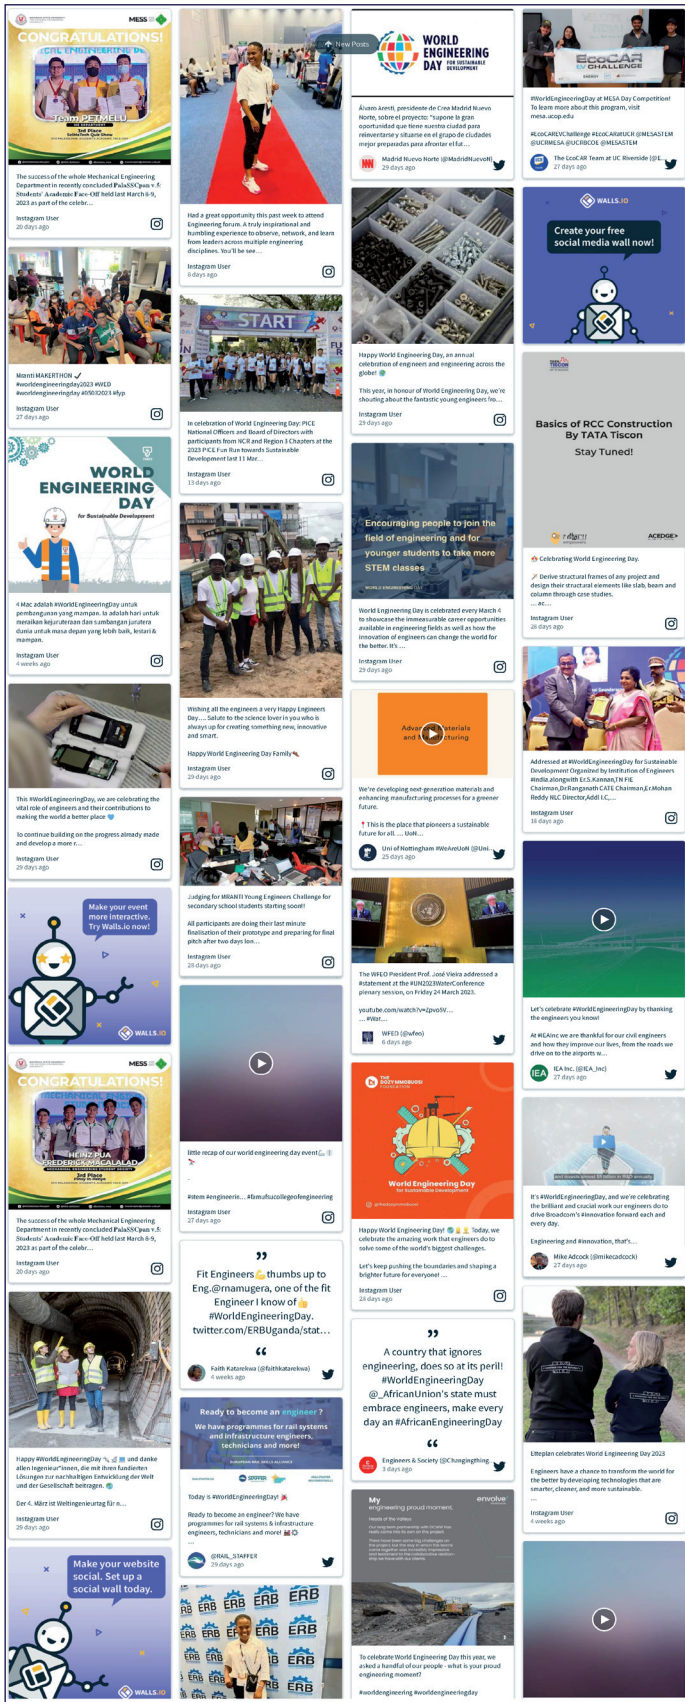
CONGRATULATIONS!
MESS
Team PETMELU
The success of the whole Mechanical Engineering Department in recently concluded PalaSSCpan v.5: Students' Academic Face-Off held last March 6-9, 2023 as part of the celebr...
Instagram User
20 days ago

Manti MAKERTHON
#worldengineeringday2023 #WED #worldengineeringday #05032023 #fyp
Instagram User
27 days ago

WORLD ENGINEERING DAY
for Sustainable Development
4 Mac adalah #WorldEngineeringDay untuk pembangunan yang mampan. Ia adalah hari untuk meraikan kejuruteraan dan sumbangan jurutera dunia untuk masa depan yang lebih baik, lestari & mampan.
Instagram User
4 weeks ago

This #WorldEngineeringDay, we are celebrating the vital role of engineers and their contributions to making the world a better place
to continue building on the progress already made and develop a more r...
Instagram User
29 days ago

Make your event more interactive. Try Walls.io now!
WALLS.IO

CONGRATULATIONS!
MESS
HEINZ PUA
FREDERICK MACALALAD
The success of the whole Mechanical Engineering Department in recently concluded PalaSSCpan v.5: Students' Academic Face-Off held last March 6-9, 2023 as part of the celebr...
Instagram User
20 days ago

Happy #WorldEngineeringDay und danke allen Ingenieur*innen, die mit ihren fundierten Lösungen zur nachhaltigen Entwicklung der Welt und der Gesellschaft beitragen.
Der 4. März ist Weltingenieurtag für n...
Instagram User
29 days ago

Make your website social. Set up a social wall today.
WALLS.IO

New Posts
Had a great opportunity this past week to attend Engineering forum. A truly inspirational and humbling experience to observe, network, and learn from leaders across multiple engineering disciplines. You'll be see...
Instagram User
8 days ago

START
In celebration of World Engineering Day: PICE National Officers and Board of Directors with participants from NCR and Region 3 Chapters at the 2023 PICE Fun Run towards Sustainable Development last 11 Mar...
Instagram User
13 days ago

Wishing all the engineers a very Happy Engineers Day.... Salute to the science lover in you who is always up for creating something new, innovative and smart.
Happy World Engineering Day Family
Instagram User
29 days ago

Judging for MRANTI Young Engineers Challenge for secondary school students starting soon!
All participants are doing their last minute finalisation of their prototype and preparing for final pitch after two days lon...
Instagram User
28 days ago

little recap of our world engineering day event
#steam #engineerie... #lamafsacollegeofengineering
Instagram User
27 days ago

Fit Engineers thumbs up to Eng.@rnamugera, one of the fit Engineer I know of #WorldEngineeringDay. twitter.com/ERBUganda/stat...
Faith Katarekwa (@faithkatarekwa)
4 weeks ago

Ready to become an engineer?
We have programmes for rail systems and infrastructure engineers, technicians and more!
Today is #WorldEngineeringDay!
Ready to become an engineer? We have programmes for rail systems & infrastructure engineers, technicians and more!
@RAIL_STAFFER
29 days ago

ERB

WORLD ENGINEERING DAY FOR SUSTAINABLE DEVELOPMENT
Álvaro Arenti, presidente de Crea Madrid Nuevo Norte, sobre el proyecto: "supone la gran oportunidad que tiene nuestra ciudad para reinventarse y situarse en el grupo de ciudades mejor preparadas para afrontar el fut...
Madrid Nuevo Norte (@MadridNuevoN)
29 days ago

Happy World Engineering Day, an annual celebration of engineers and engineering across the globe!
This year, in honour of World Engineering Day, we're shouting about the fantastic young engineers fro...
Instagram User
29 days ago

Encouraging people to join the field of engineering and for younger students to take more STEM classes
World Engineering Day is celebrated every March 4 to showcase the immeasurable career opportunities available in engineering fields as well as how the innovation of engineers can change the world for the better. It's ...
Instagram User
29 days ago

We're developing next-generation materials and enhancing manufacturing processes for a greener future.
This is the place that pioneers a sustainable future for all.... UoN...
Uni of Nottingham #WeAreUoN (@Uni...
25 days ago

The WFEO President Prof. José Vieira addressed a #statement at the #UN2023WaterConference plenary session, on Friday 24 March 2023.
youtube.com/watch?v=Zpvo5V... #Wat...
WFEO (@wfeo)
6 days ago

World Engineering Day for Sustainable Development
Happy World Engineering Day! Today, we celebrate the amazing work that engineers do to solve some of the world's biggest challenges.
Let's keep pushing the boundaries and shaping a brighter future for everyone! ...
Instagram User
23 days ago

A country that ignores engineering, does so at its peril! #WorldEngineeringDay @_AfricanUnion's state must embrace engineers, make every day an #AfricanEngineeringDay
Engineers & Society (@Changingthing)
3 days ago

My engineering proud moment
To celebrate World Engineering Day this year, we asked a handful of our people - what is your proud engineering moment?
#worldengineering #worldengineeringday

EcoCAR EV CHALLENGE
#WorldEngineeringDay at MESA Day Competition! To learn more about this program, visit mesa.ucop.edu
#EcoCAREVChallenge #EcoCARatUCR @MESASTEM @UCRMESA @UCRBCOE @MESASTEM
The EcoCAR Team at UC Riverside (@E...
27 days ago

WALLS.IO
Create your free social media wall now!

Basics of RCC Construction By TATA Tiscon
Stay Tuned!
Celebrating World Engineering Day.
Derive structural frames of any project and design their structural elements like slab, beam and column through case studies.
... ac...
Instagram User
28 days ago

Addressed at #WorldEngineeringDay for Sustainable Development Organized by Institution of Engineers #india,alongwith Er.S.Kannan,TN FIE Chairman,Dr.Ranganath CATE Chairman,Er.Mohan Reddy NLC Director,Addl I.C,...
Instagram User
18 days ago

Let's celebrate #WorldEngineeringDay by thanking the engineers you know!
At #IEAInc we are thankful for our civil engineers and how they improve our lives, from the roads we drive on to the airports w...
IEA Inc. (@IEA_Inc)
27 days ago

It's #WorldEngineeringDay, and we're celebrating the brilliant and crucial work our engineers do to drive Broadcom's innovation forward each and every day.
Engineering and innovation, that's...
Mike Adcock (@mikecadcock)
27 days ago

Eltoplan celebrates World Engineering Day 2023
Engineers have a chance to transform the world for the better by developing technologies that are smarter, cleaner, and more sustainable.
Instagram User
4 weeks ago